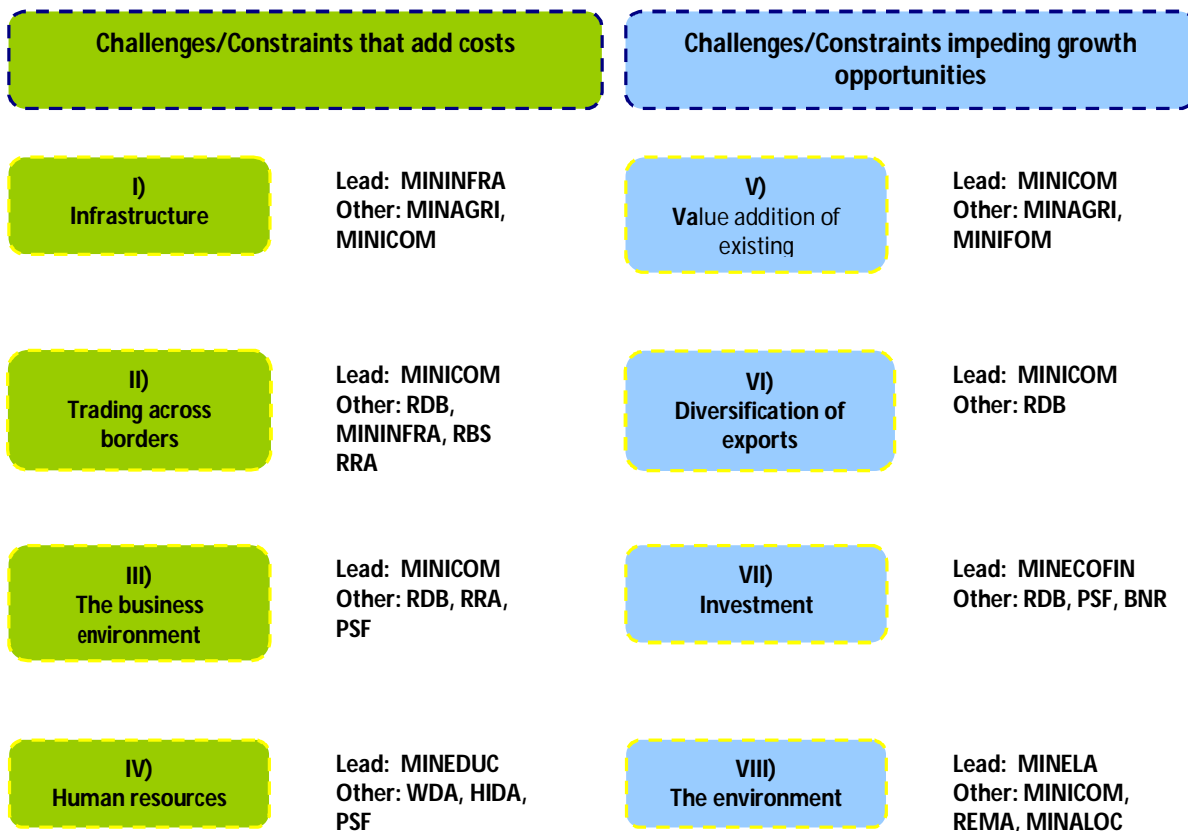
Challenges/Constraints that add costs

Challenges/Constraints impeding growth opportunities

I)
Infrastructure

Lead: MININFRA
Other: MINAGRI, MINICOM

V)
Value addition of existing

Lead: MINICOM
Other: MINAGRI, MINIFOM

II)
Trading across borders

Lead: MINICOM
Other: RDB, MININFRA, RBS RRA

VI)
Diversification of exports

Lead: MINICOM
Other: RDB

III)
The business environment

Lead: MINICOM
Other: RDB, RRA, PSF

VII)
Investment

Lead: MINECOFIN
Other: RDB, PSF, BNR

IV)
Human resources

Lead: MINEDUC
Other: WDA, HIDA, PSF

VIII)
The environment

Lead: MINELA
Other: MINICOM, REMA, MINALOC